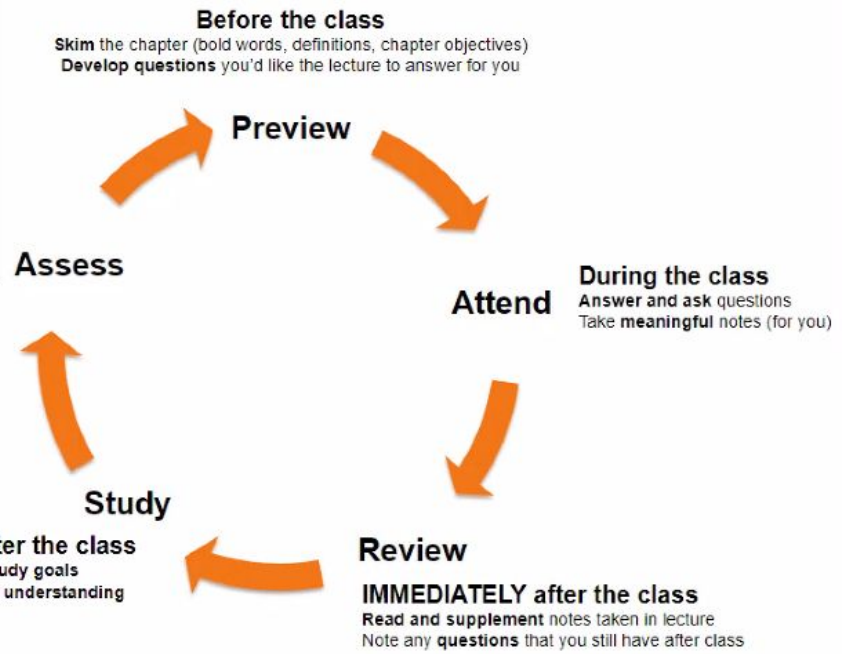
Before the class
Skim the chapter (bold words, definitions, chapter objectives)
Develop questions you'd like the lecture to answer for you

Preview

Attend

During the class
Answer and ask questions
Take meaningful notes (for you)

Review

IMMEDIATELY after the class
Read and supplement notes taken in lecture
Note any questions that you still have after class

Study

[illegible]ter the class
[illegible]udy goals
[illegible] understanding

Assess